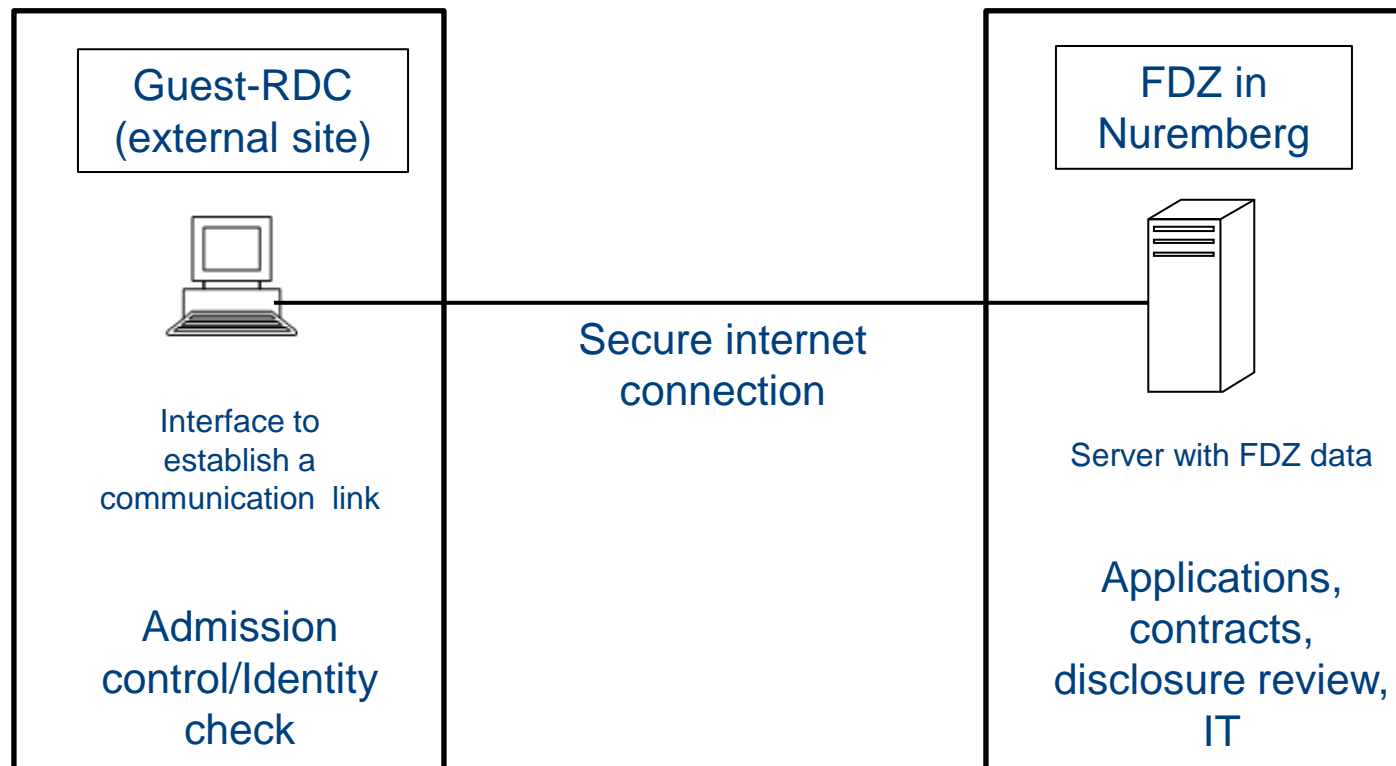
Guest-RDC
(external site)

Interface to establish a communication link

Admission control/Identity check

Secure internet connection

FDZ in Nuremberg

Server with FDZ data

Applications, contracts, disclosure review, IT